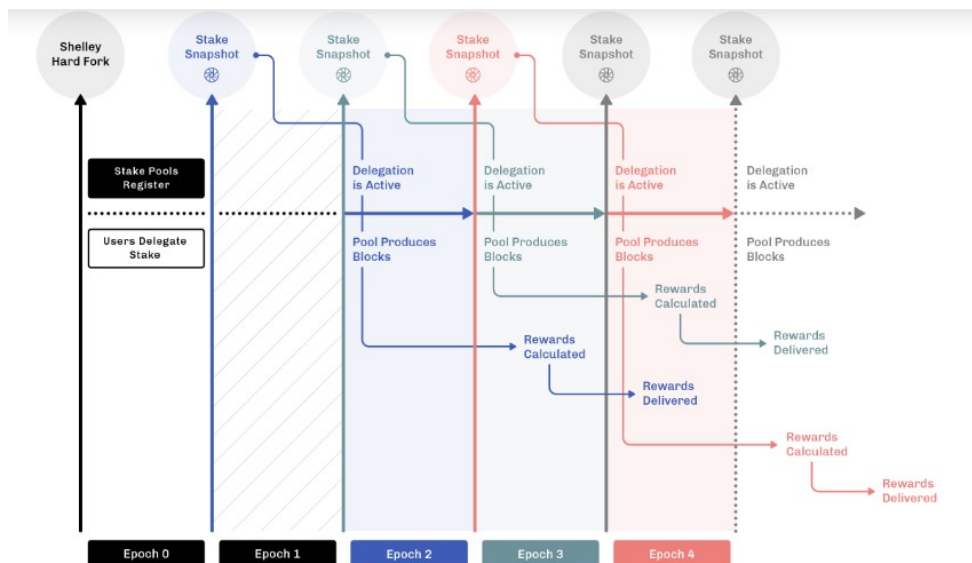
Shelley Hard Fork

Stake Snapshot

Stake Snapshot

Stake Snapshot

Stake Snapshot

Stake Snapshot

Stake Pools Register

Users Delegate Stake

Delegation is Active

Delegation is Active

Delegation is Active

Delegation is Active

Pool Produces Blocks

Pool Produces Blocks

Pool Produces Blocks

Pool Produces Blocks

Rewards Calculated

Rewards Delivered

Rewards Calculated

Rewards Delivered

Rewards Calculated

Rewards Delivered

Epoch 0

Epoch 1

Epoch 2

Epoch 3

Epoch 4